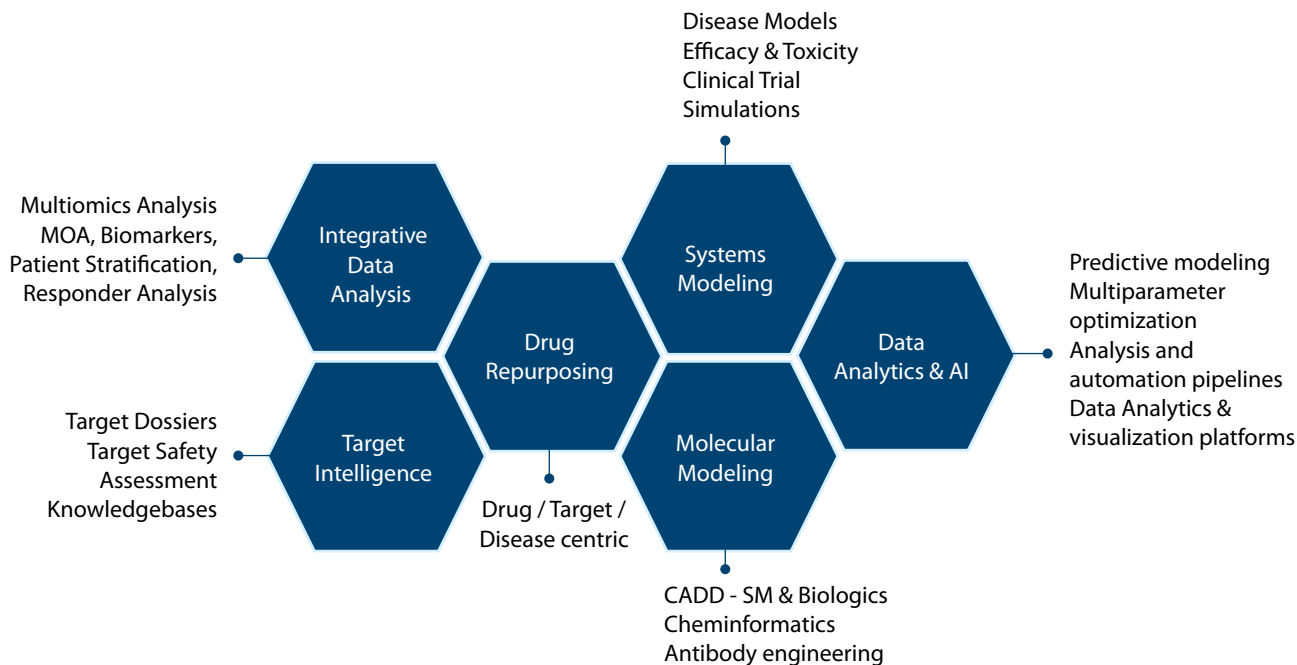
Disease Models
Efficacy & Toxicity
Clinical Trial
Simulations

Multiomics Analysis
MOA, Biomarkers,
Patient Stratification,
Responder Analysis

Integrative
Data
Analysis

Systems
Modeling

Drug
Repurposing

Data
Analytics & AI

Predictive modeling
Multiparameter
optimization
Analysis and
automation pipelines
Data Analytics &
visualization platforms

Target Dossiers
Target Safety
Assessment
Knowledgebases

Target
Intelligence

Molecular
Modeling

Drug / Target /
Disease centric

CADD - SM & Biologics
Cheminformatics
Antibody engineering